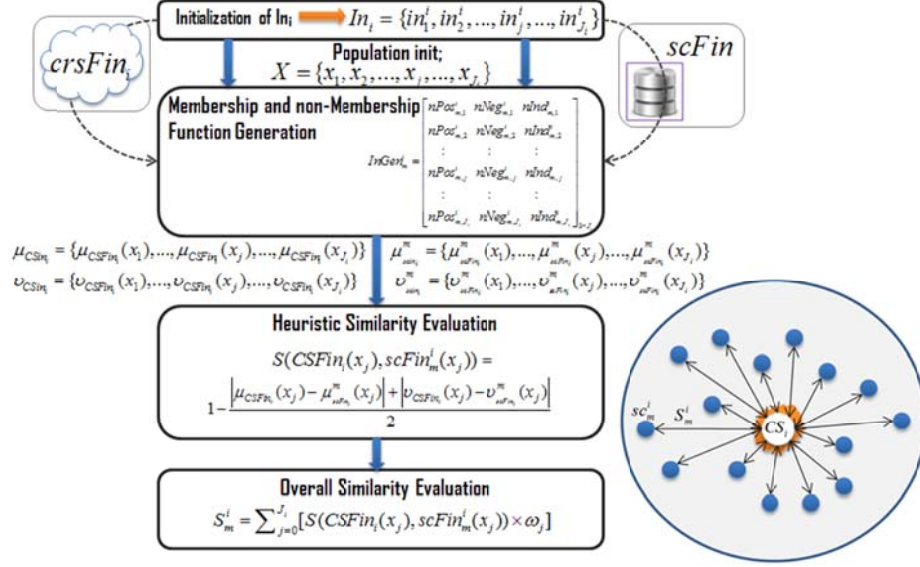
Initialization of In$_i$ $In_i = \{in_1^i, in_2^i, ..., in_j^i, ..., in_{J_i}^i\}$

$crsFin_i$

$scFin$

Population init;
$X = \{x_1, x_2, ..., x_j, ..., x_{J_i}\}$

Membership and non-Membership Function Generation

$InGen_m = \begin{bmatrix} nPos_{m,1}^i & nNeg_{m,1}^i & nInd_{m,1}^i \\ nPos_{m,2}^i & nNeg_{m,2}^i & nInd_{m,2}^i \\ \vdots & \vdots & \vdots \\ nPos_{m,j}^i & nNeg_{m,j}^i & nInd_{m,j}^i \\ \vdots & \vdots & \vdots \\ nPos_{m,J_i}^i & nNeg_{m,J_i}^i & nInd_{m,J_i}^i \end{bmatrix}_{J_i \times 3}$

$\mu_{CSin_i} = \{\mu_{CSFin_i}(x_1), ..., \mu_{CSFin_i}(x_j), ..., \mu_{CSFin_i}(x_{J_i})\}$
$\upsilon_{CSin_i} = \{\upsilon_{CSFin_i}(x_1), ..., \upsilon_{CSFin_i}(x_j), ..., \upsilon_{CSFin_i}(x_{J_i})\}$

$\mu_{scin_i}^m = \{\mu_{scFin_i}^m(x_1), ..., \mu_{scFin_i}^m(x_j), ..., \mu_{scFin_i}^m(x_{J_i})\}$
$\upsilon_{scin_i}^m = \{\upsilon_{scFin_i}^m(x_1), ..., \upsilon_{scFin_i}^m(x_j), ..., \upsilon_{scFin_i}^m(x_{J_i})\}$

Heuristic Similarity Evaluation

$S(CSFin_i(x_j), scFin_m^i(x_j)) = 1 - \frac{\left|\mu_{CSFin_i}(x_j) - \mu_{scFin_i}^m(x_j)\right| + \left|\upsilon_{CSFin_i}(x_j) - \upsilon_{scFin_i}^m(x_j)\right|}{2}$

Overall Similarity Evaluation

$S_m^i = \sum_{j=0}^{J_i}[S(CSFin_i(x_j), scFin_m^i(x_j)) \times \omega_j]$

$sc_m^i$ $S_m^i$ $CS_i$